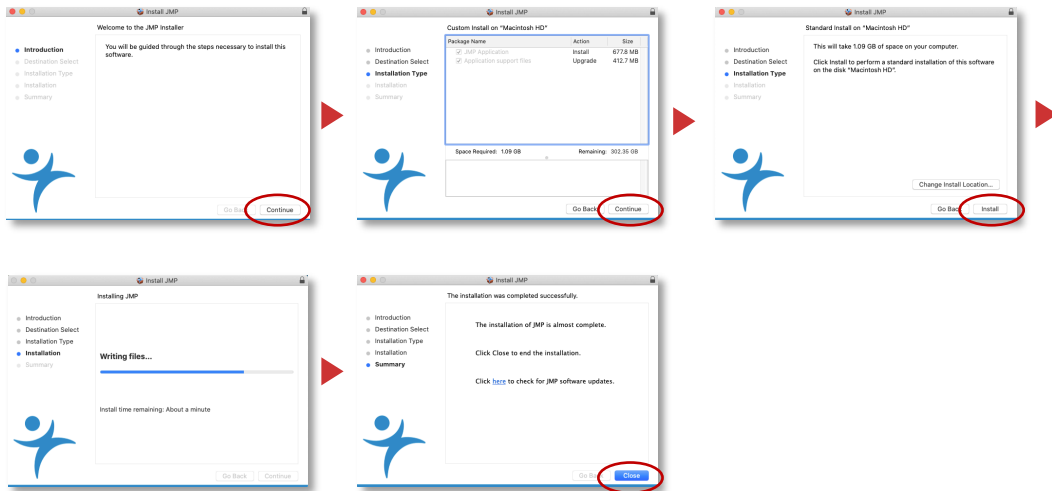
Install JMP

Welcome to the JMP Installer

Introduction
Destination Select
Installation Type
Installation
Summary

You will be guided through the steps necessary to install this software.

Go Back
Continue

Install JMP

Custom Install on "Macintosh HD"

Introduction
Destination Select
Installation Type
Installation
Summary

| Package Name | Action | Size |
|---|---|---|
| JMP Application | Install | 677.8 MB |
| Application support files | Upgrade | 412.7 MB |

Space Required: 1.09 GB
Remaining: 302.35 GB

Go Back
Continue

Install JMP

Standard Install on "Macintosh HD"

Introduction
Destination Select
Installation Type
Installation
Summary

This will take 1.09 GB of space on your computer.

Click Install to perform a standard installation of this software on the disk "Macintosh HD".

Change Install Location...

Go Back
Install

Install JMP

Installing JMP

Introduction
Destination Select
Installation Type
Installation
Summary

Writing files...

Install time remaining: About a minute

Go Back
Continue

Install JMP

The installation was completed successfully.

Introduction
Destination Select
Installation Type
Installation
Summary

The installation of JMP is almost complete.

Click Close to end the installation.

Click here to check for JMP software updates.

Go Back
Close